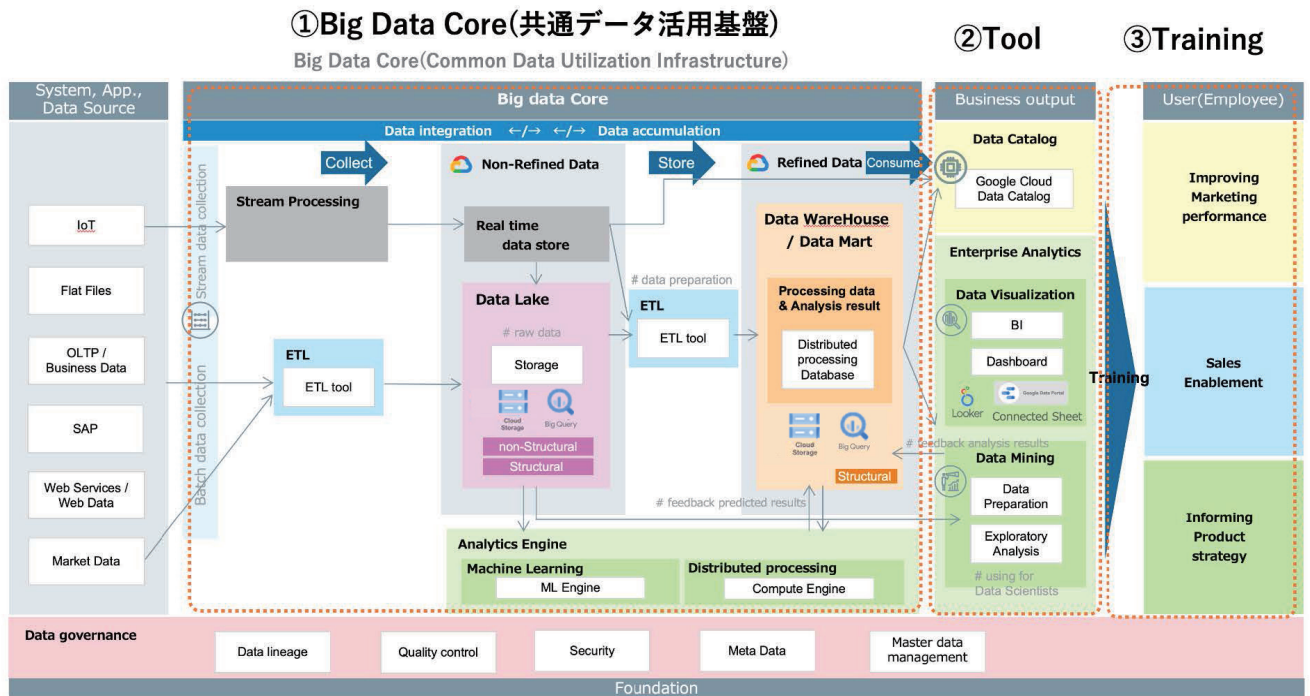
①Big Data Core(共通データ活用基盤)
Big Data Core(Common Data Utilization Infrastructure)

②Tool

③Training

System, App., Data Source

IoT

Flat Files

OLTP / Business Data

SAP

Web Services / Web Data

Market Data

Big data Core

Data integration ←/→ ←/→ Data accumulation

Stream data collection

Batch data collection

Collect

Stream Processing

ETL

ETL tool

Non-Refined Data

Real time data store

Data Lake

# raw data

Storage

Cloud Storage

Big Query

non-Structural

Structural

Store

# data preparation

ETL

ETL tool

Refined Data

Consume

Data WareHouse / Data Mart

Processing data & Analysis result

Distributed processing Database

Cloud Storage

Big Query

Structural

# feedback predicted results

# feedback analysis results

Analytics Engine

Machine Learning

ML Engine

Distributed processing

Compute Engine

Business output

Data Catalog

Google Cloud Data Catalog

Enterprise Analytics

Data Visualization

BI

Dashboard

Looker

Google Data Portal

Connected Sheet

Data Mining

Data Preparation

Exploratory Analysis

# using for Data Scientists

Training

User(Employee)

Improving Marketing performance

Sales Enablement

Informing Product strategy

Data governance

Data lineage

Quality control

Security

Meta Data

Master data management

Foundation